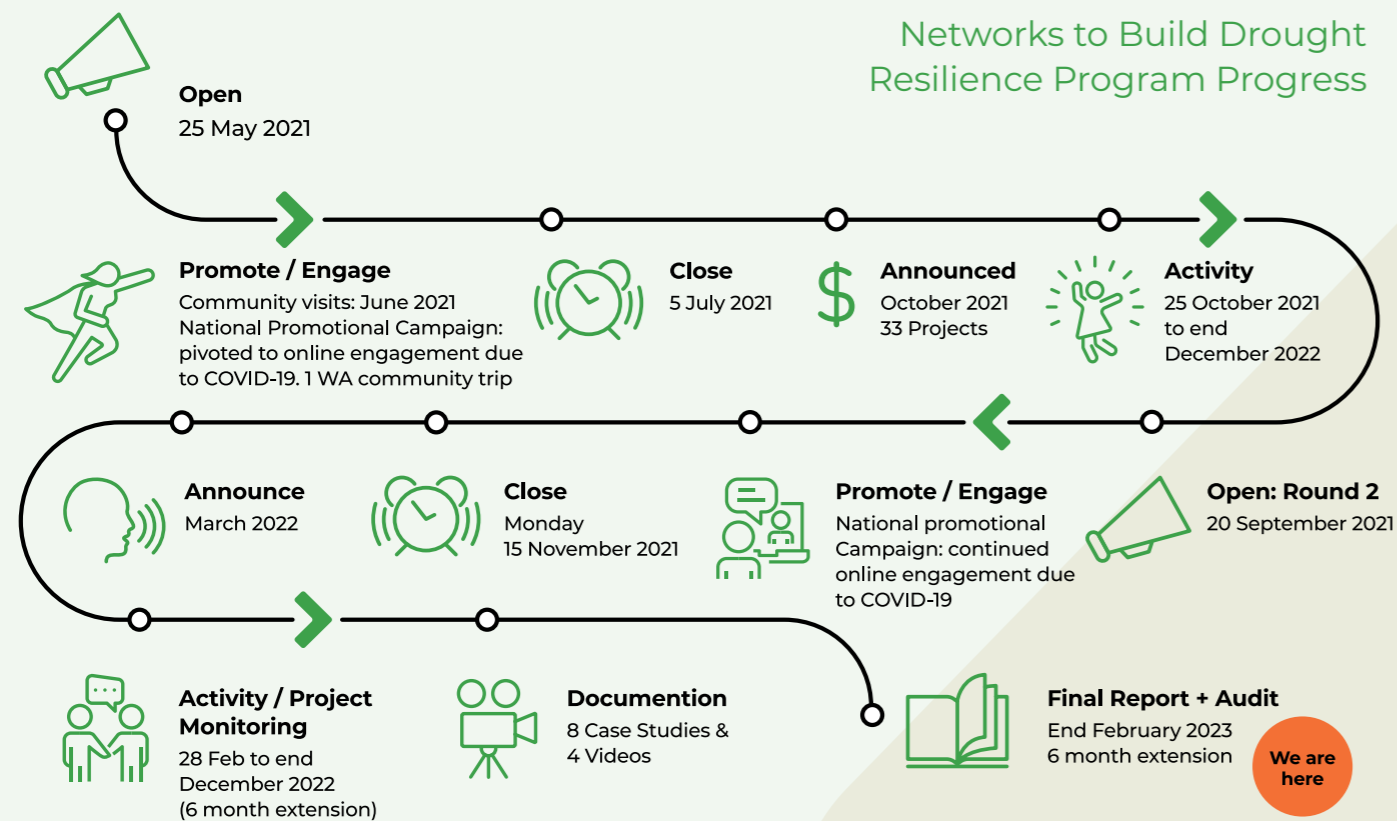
Networks to Build Drought Resilience Program Progress

Open
25 May 2021

Promote / Engage
Community visits: June 2021
National Promotional Campaign: pivoted to online engagement due to COVID-19. 1 WA community trip

Close
5 July 2021

Announced
October 2021
33 Projects

Activity
25 October 2021 to end December 2022

Open: Round 2
20 September 2021

Promote / Engage
National promotional Campaign: continued online engagement due to COVID-19

Close
Monday
15 November 2021

Announce
March 2022

Activity / Project Monitoring
28 Feb to end December 2022
(6 month extension)

Documention
8 Case Studies &
4 Videos

Final Report + Audit
End February 2023
6 month extension

We are here